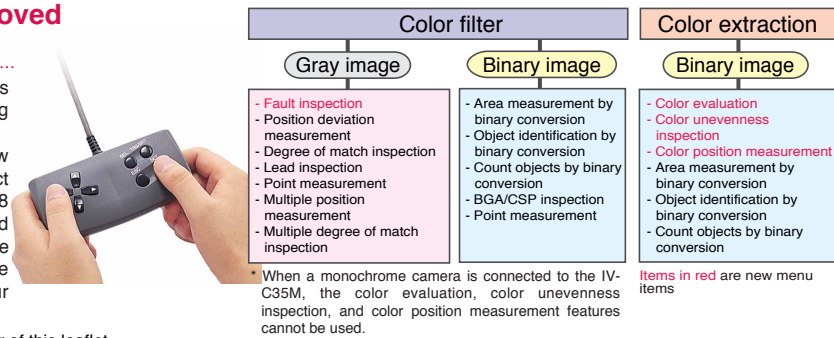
oved

...

s
g

w
ct
8
d
e
e
ur

r of this leaflet

Color filter

Gray image

Binary image

- Fault inspection
- Position deviation measurement
- Degree of match inspection
- Lead inspection
- Point measurement
- Multiple position measurement
- Multiple degree of match inspection

- Area measurement by binary conversion
- Object identification by binary conversion
- Count objects by binary conversion
- BGA/CSP inspection
- Point measurement

* When a monochrome camera is connected to the IV-C35M, the color evaluation, color unevenness inspection, and color position measurement features cannot be used.

Color extraction

Binary image

- Color evaluation
- Color unevenness inspection
- Color position measurement
- Area measurement by binary conversion
- Object identification by binary conversion
- Count objects by binary conversion

Items in red are new menu items